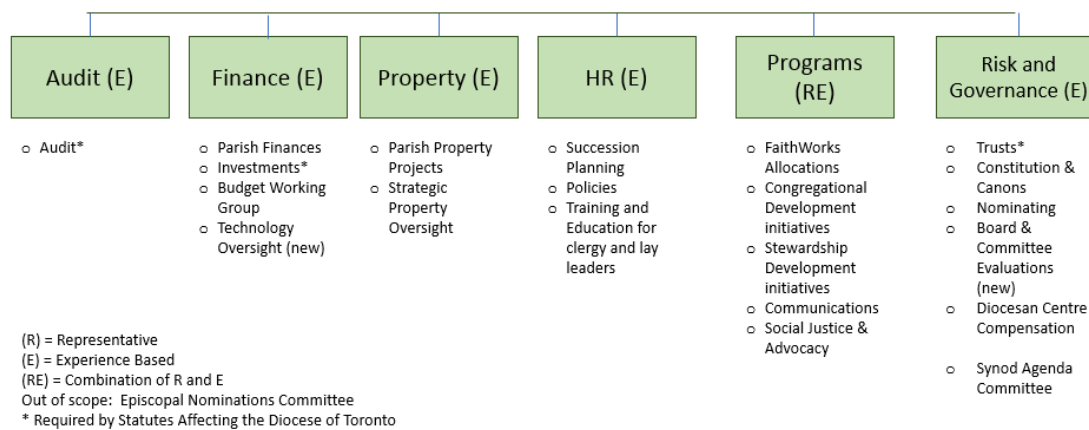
Audit (E)

o Audit*

Finance (E)

o Parish Finances
o Investments*
o Budget Working Group
o Technology Oversight (new)

Property (E)

o Parish Property Projects
o Strategic Property Oversight

HR (E)

o Succession Planning
o Policies
o Training and Education for clergy and lay leaders

Programs (RE)

o FaithWorks Allocations
o Congregational Development initiatives
o Stewardship Development initiatives
o Communications
o Social Justice & Advocacy

Risk and Governance (E)

o Trusts*
o Constitution & Canons
o Nominating
o Board & Committee Evaluations (new)
o Diocesan Centre Compensation

o Synod Agenda Committee

(R) = Representative
(E) = Experience Based
(RE) = Combination of R and E
Out of scope: Episcopal Nominations Committee
* Required by Statutes Affecting the Diocese of Toronto